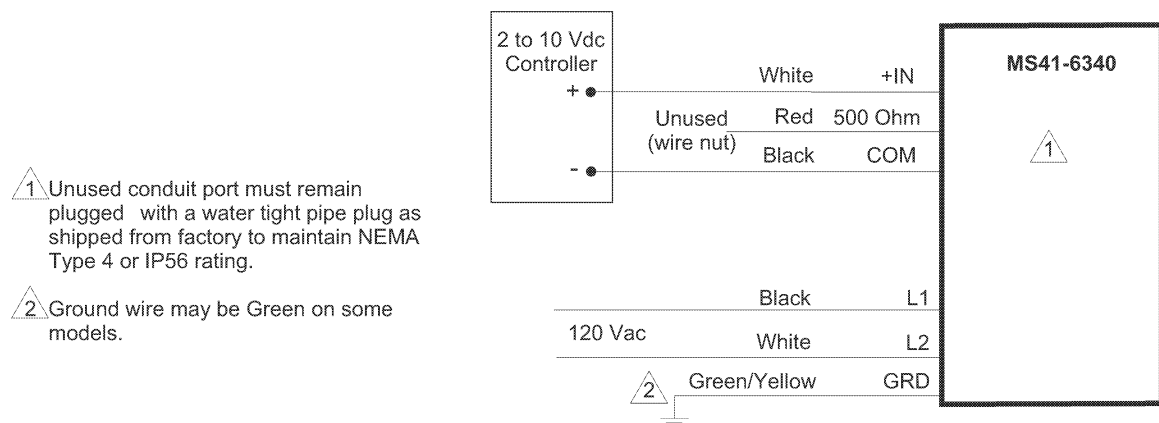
1 Unused conduit port must remain plugged with a water tight pipe plug as shipped from factory to maintain NEMA Type 4 or IP56 rating.

2 Ground wire may be Green on some models.

2 to 10 Vdc Controller

+

-

White

Unused (wire nut)

Red

Black

+IN

500 Ohm

COM

MS41-6340

1

Black

L1

120 Vac

White

L2

2

Green/Yellow

GRD